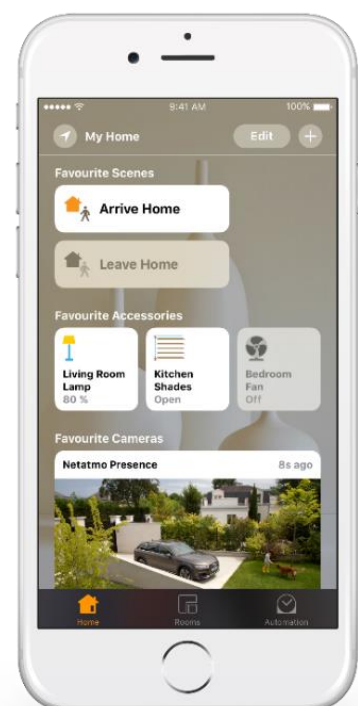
9:41 AM
100%
My Home
Edit
+
Favourite Scenes
Arrive Home
Leave Home
Favourite Accessories
Living Room Lamp
80 %
Kitchen Shades
Open
Bedroom Fan
Off
Favourite Cameras
Netatmo Presence
8s ago
Home
Rooms
Automation